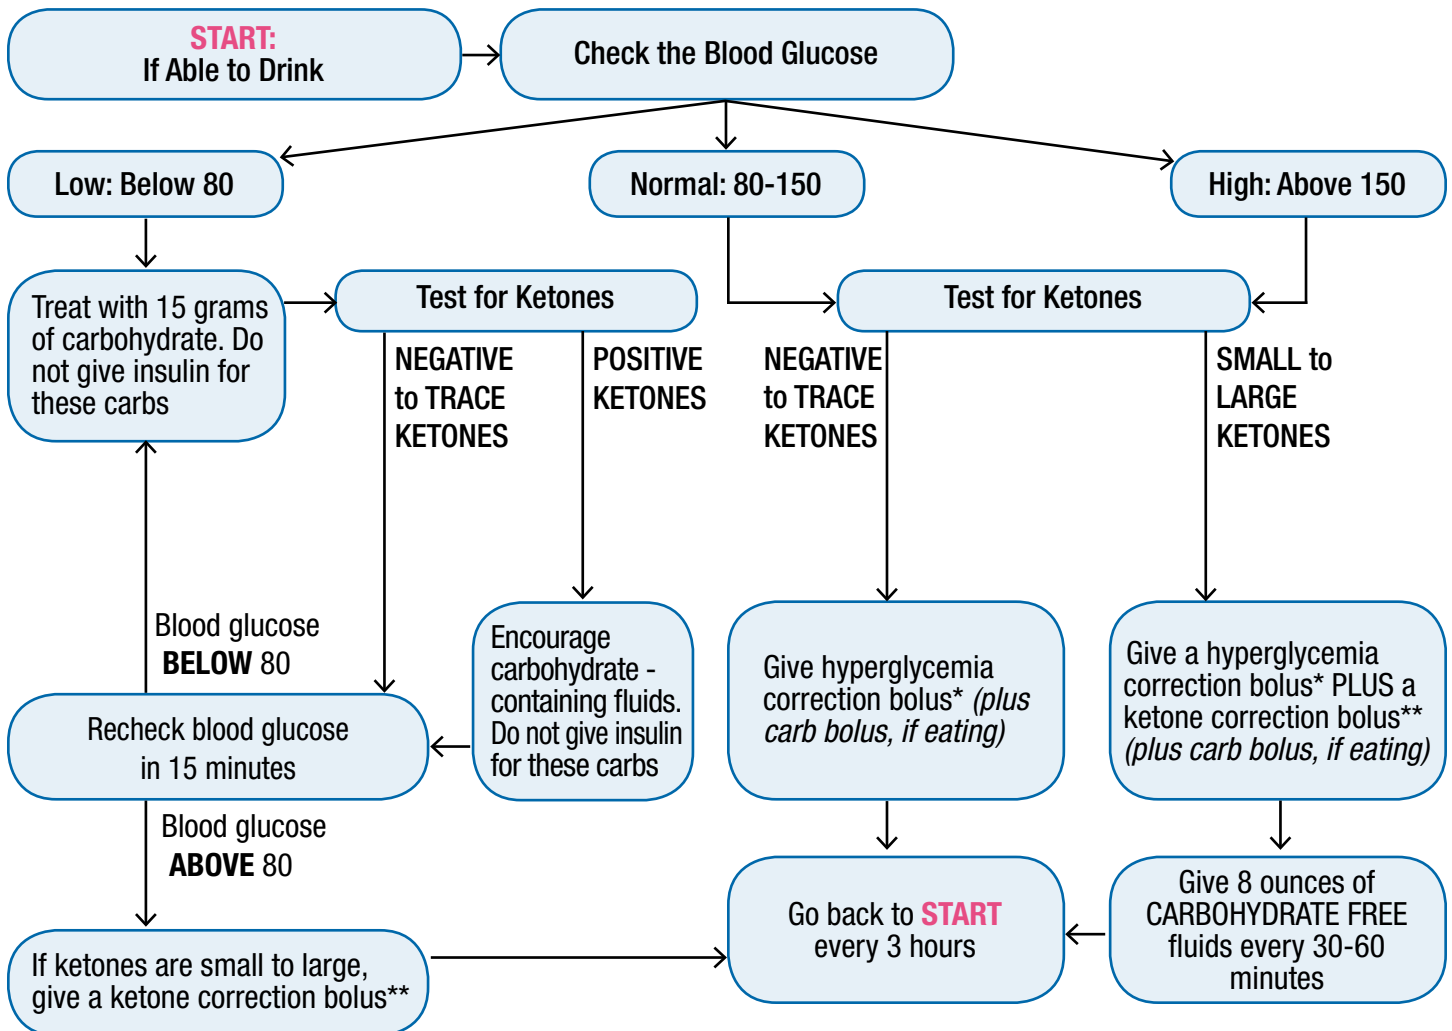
START:
If Able to Drink

Check the Blood Glucose

Low: Below 80

Normal: 80-150

High: Above 150

Treat with 15 grams of carbohydrate. Do not give insulin for these carbs

Test for Ketones

NEGATIVE to TRACE KETONES

POSITIVE KETONES

Test for Ketones

NEGATIVE to TRACE KETONES

SMALL to LARGE KETONES

Blood glucose BELOW 80

Encourage carbohydrate - containing fluids. Do not give insulin for these carbs

Give hyperglycemia correction bolus* (plus carb bolus, if eating)

Give a hyperglycemia correction bolus* PLUS a ketone correction bolus** (plus carb bolus, if eating)

Recheck blood glucose in 15 minutes

Blood glucose ABOVE 80

Go back to START every 3 hours

Give 8 ounces of CARBOHYDRATE FREE fluids every 30-60 minutes

If ketones are small to large, give a ketone correction bolus**